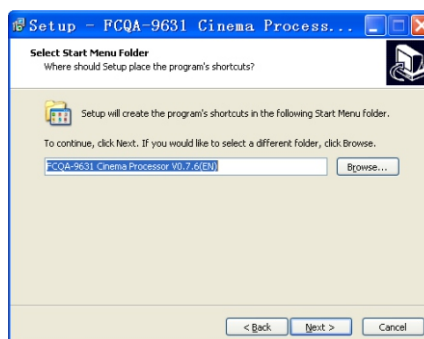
Setup - FCQA-9631 Cinema Process...

Select Start Menu Folder
Where should Setup place the program's shortcuts?

Setup will create the program's shortcuts in the following Start Menu folder.

To continue, click Next. If you would like to select a different folder, click Browse.

FCQA-9631 Cinema Processor V0.7.6(EN)

Browse...

< Back

Next >

Cancel